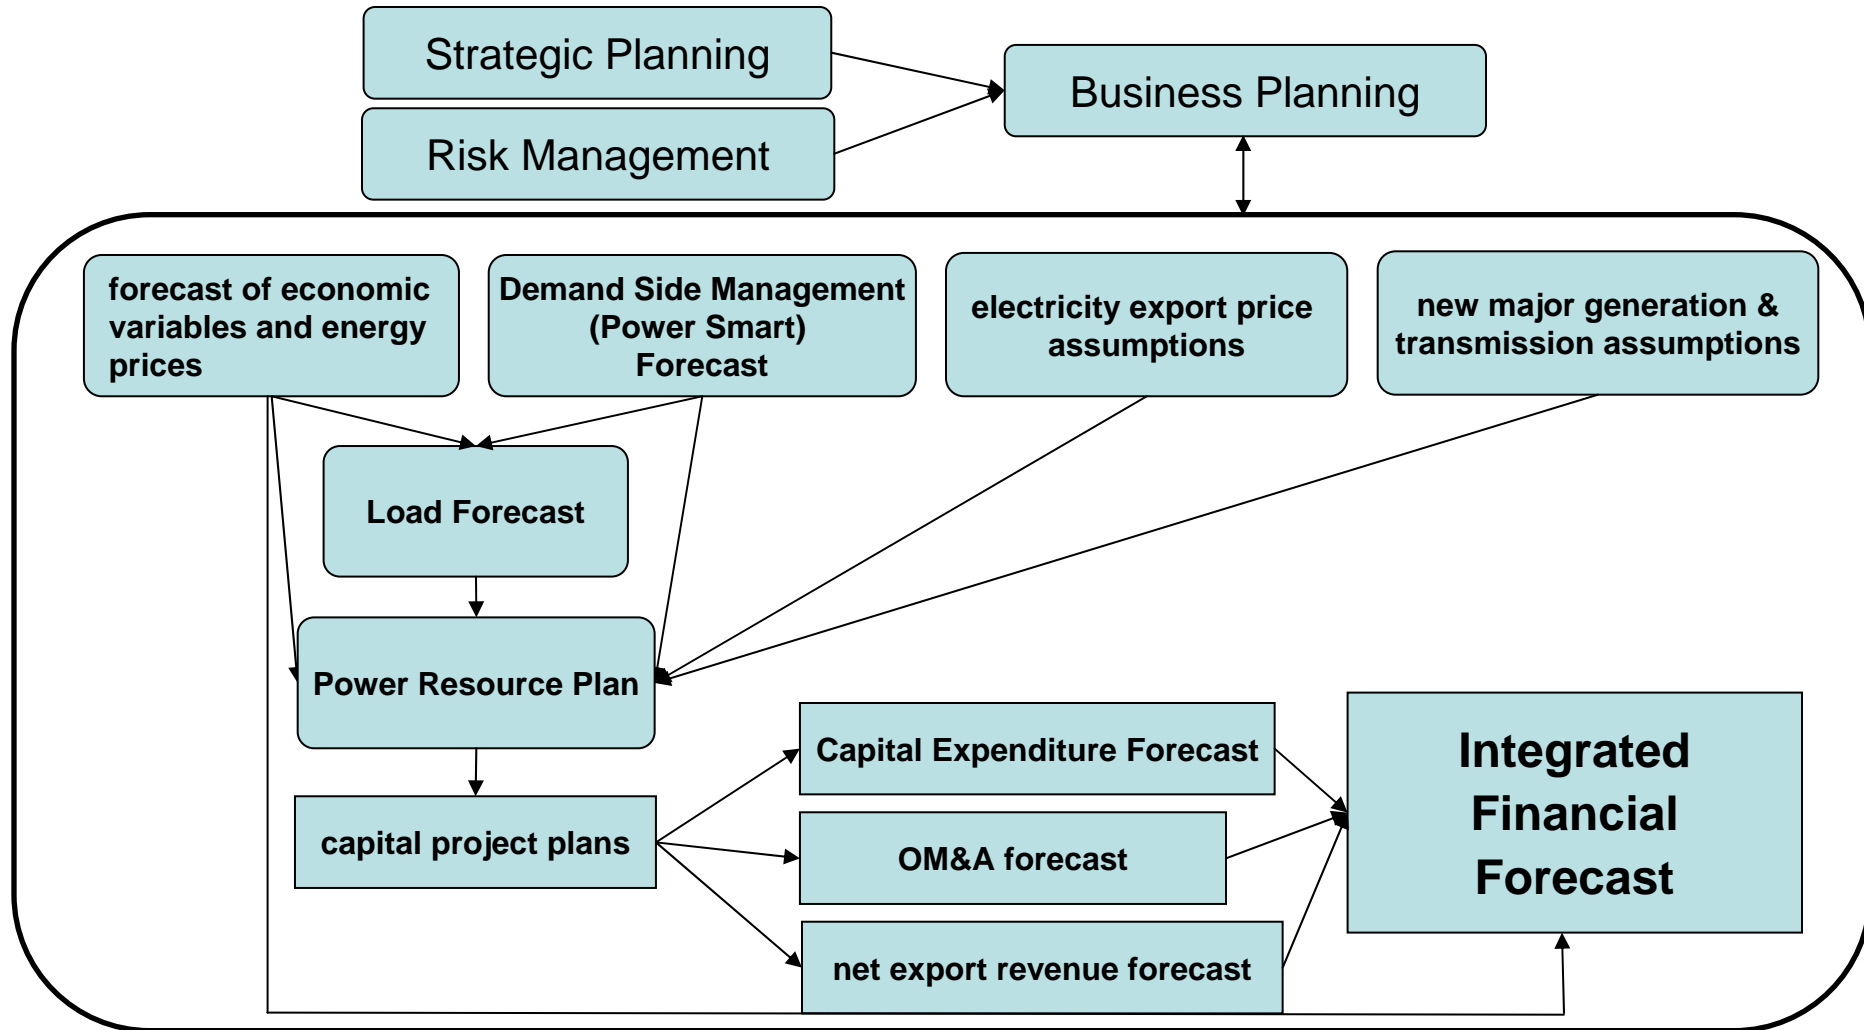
Strategic Planning

Risk Management

Business Planning

forecast of economic variables and energy prices

Demand Side Management (Power Smart) Forecast

electricity export price assumptions

new major generation & transmission assumptions

Load Forecast

Power Resource Plan

Capital Expenditure Forecast

Integrated Financial Forecast

capital project plans

OM&A forecast

net export revenue forecast